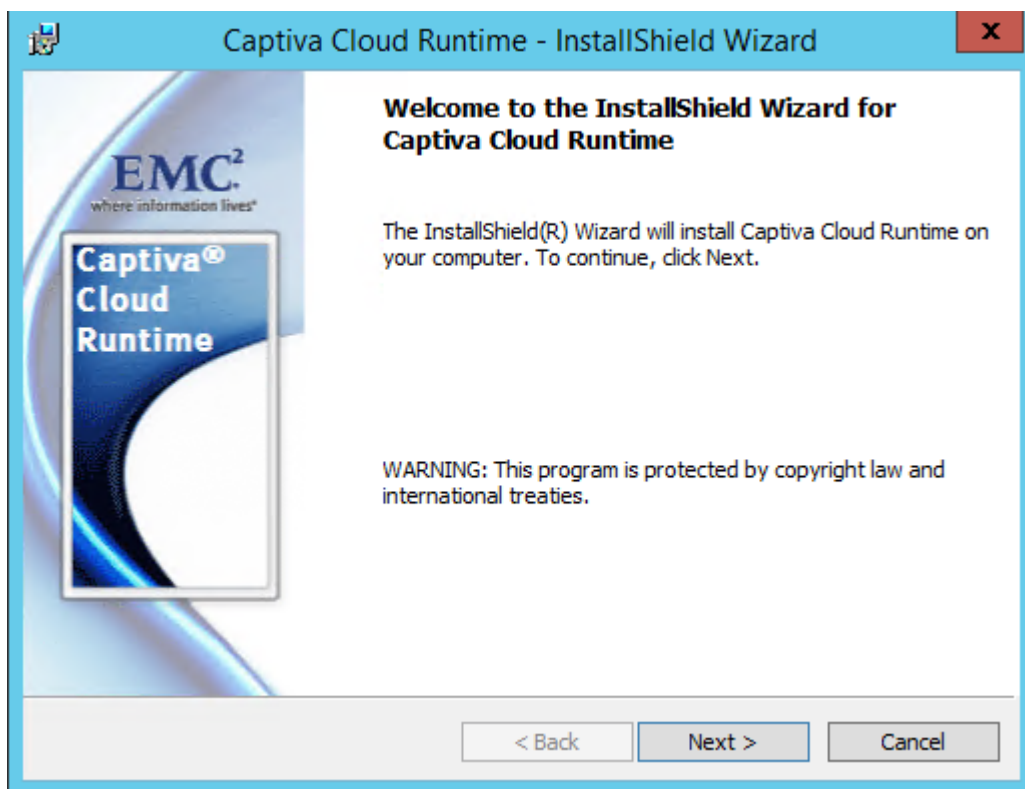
Captiva Cloud Runtime - InstallShield Wizard

x

$EMC^2$
where information lives®

Captiva®
Cloud
Runtime

Welcome to the InstallShield Wizard for Captiva Cloud Runtime

The InstallShield(R) Wizard will install Captiva Cloud Runtime on your computer. To continue, click Next.

WARNING: This program is protected by copyright law and international treaties.

< Back

Next >

Cancel